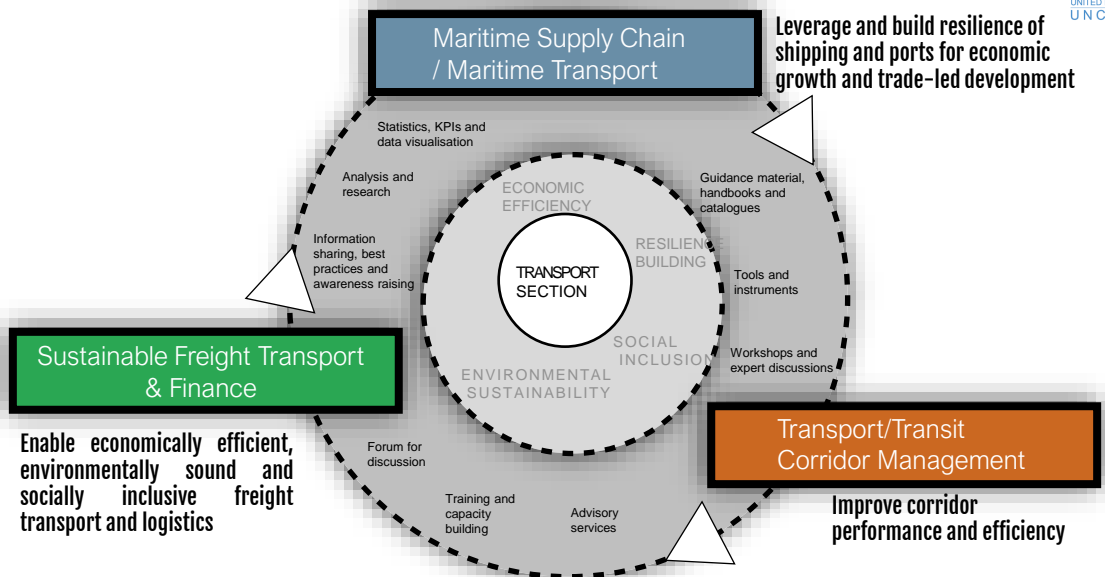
UNITED
UNC

Maritime Supply Chain / Maritime Transport

Leverage and build resilience of shipping and ports for economic growth and trade-led development

Statistics, KPIs and data visualisation

Analysis and research

Information sharing, best practices and awareness raising

Guidance material, handbooks and catalogues

Tools and instruments

Workshops and expert discussions

ECONOMIC EFFICIENCY

RESILIENCE BUILDING

TRANSPORT SECTION

SOCIAL INCLUSION

ENVIRONMENTAL SUSTAINABILITY

Sustainable Freight Transport & Finance

Enable economically efficient, environmentally sound and socially inclusive freight transport and logistics

Forum for discussion

Training and capacity building

Advisory services

Transport/Transit Corridor Management

Improve corridor performance and efficiency